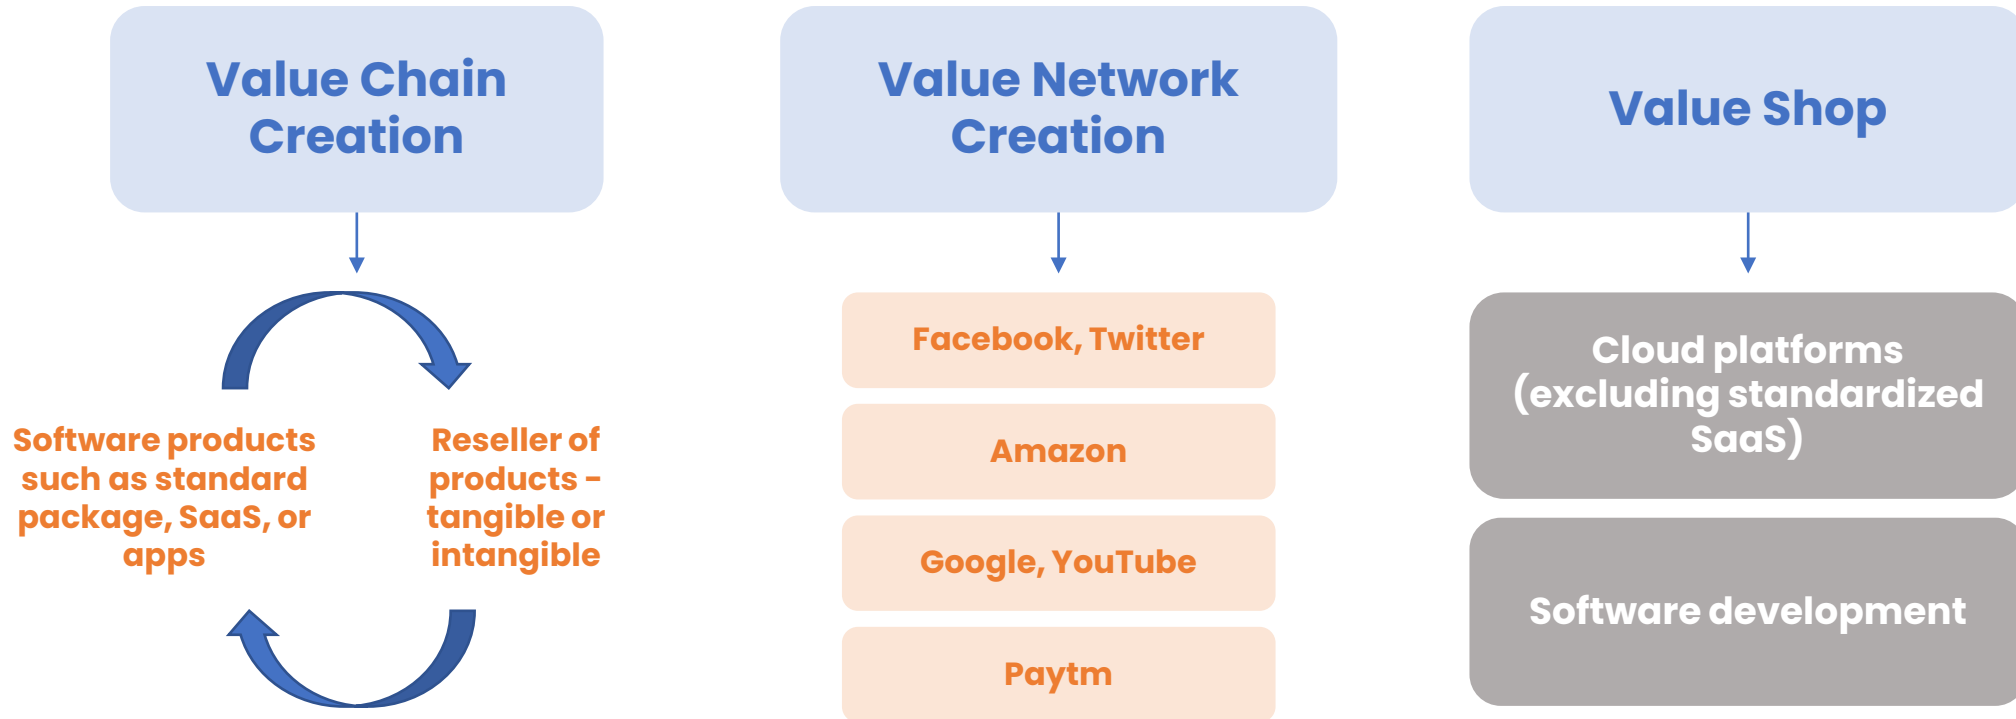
Value Chain Creation

Software products such as standard package, SaaS, or apps

Reseller of products - tangible or intangible

Value Network Creation

Facebook, Twitter

Amazon

Google, YouTube

Paytm

Value Shop

Cloud platforms (excluding standardized SaaS)

Software development